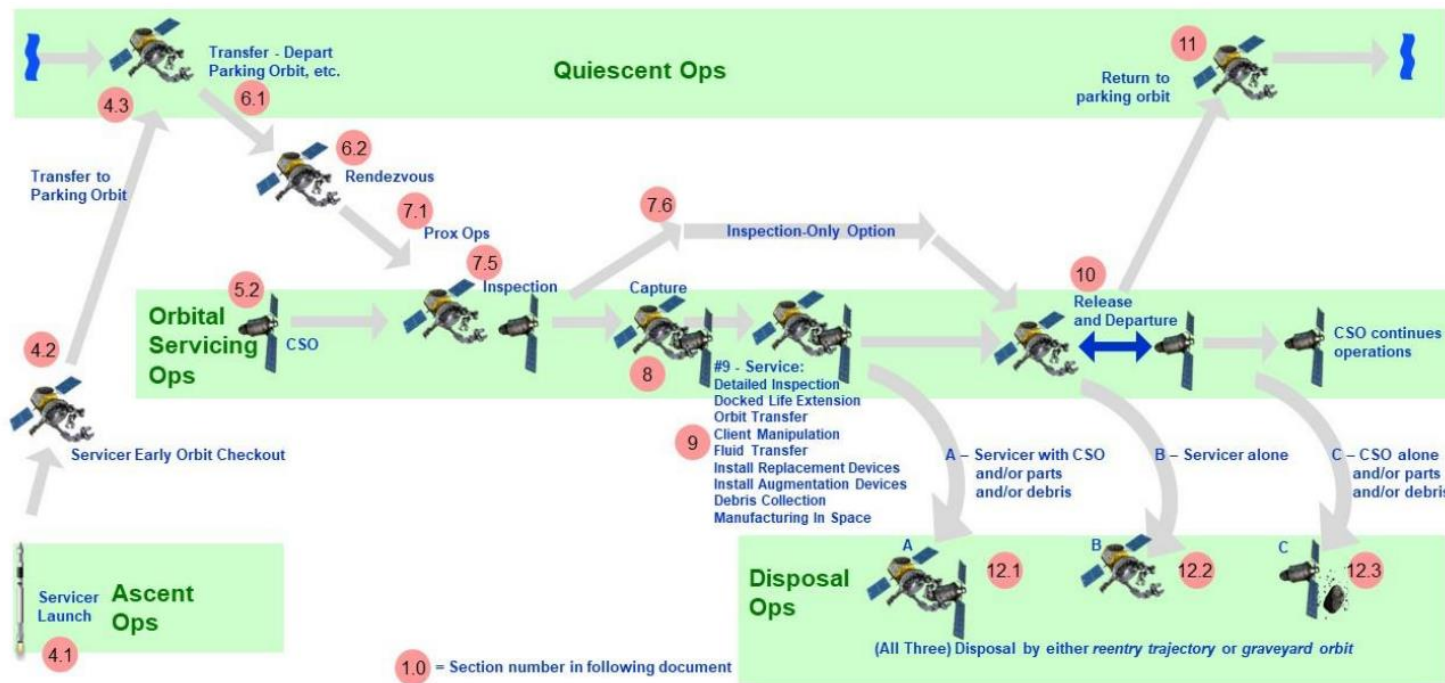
4.3

Transfer - Depart Parking Orbit, etc.

6.1

Quiescent Ops

11

Return to parking orbit

Transfer to Parking Orbit

6.2

Rendezvous

7.1

Prox Ops

7.6

Inspection-Only Option

7.5

Inspection

10

Release and Departure

Orbital Servicing Ops

5.2

CSO

Capture

CSO continues operations

4.2

8

#9 - Service:
Detailed Inspection
Docked Life Extension
Orbit Transfer
Client Manipulation
Fluid Transfer
Install Replacement Devices
Install Augmentation Devices
Debris Collection
Manufacturing In Space

9

Servicer Early Orbit Checkout

A – Servicer with CSO and/or parts and/or debris

B – Servicer alone

C – CSO alone and/or parts and/or debris

Servicer Launch

Ascent Ops

4.1

Disposal Ops

A

12.1

B

12.2

C

12.3

(All Three) Disposal by either reentry trajectory or graveyard orbit

1.0 = Section number in following document